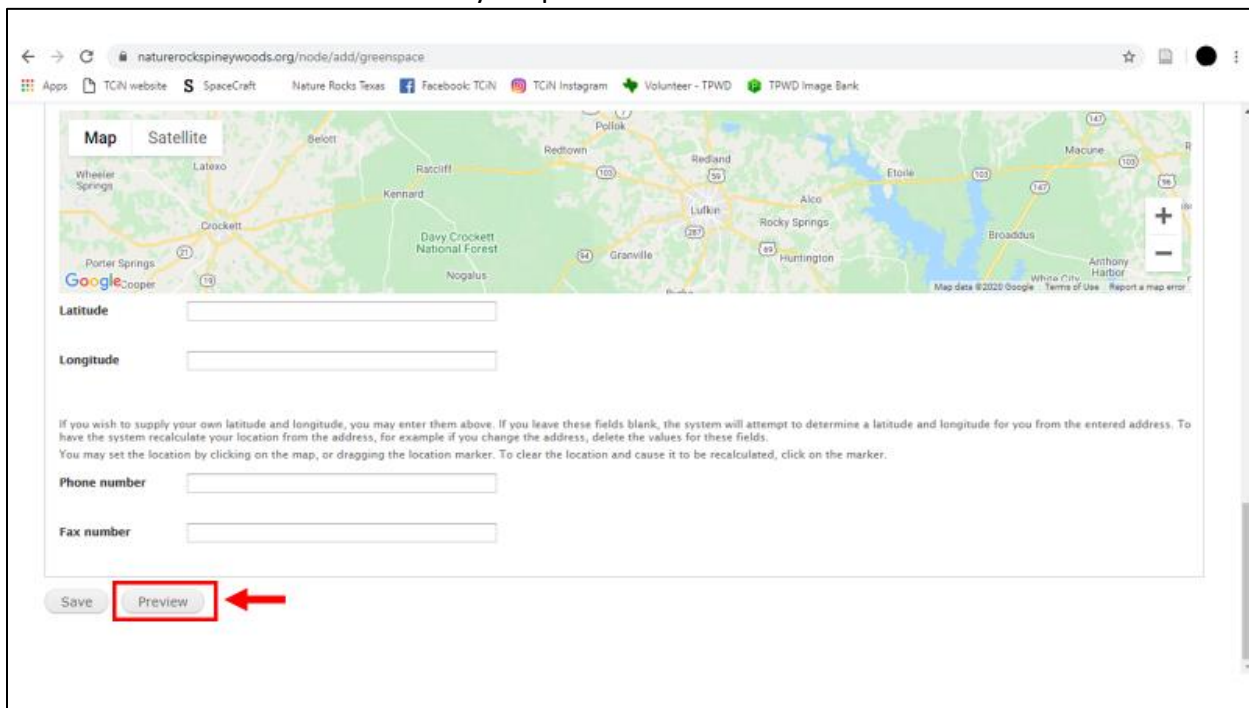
naturerockspineywoods.org/node/add/greenspace

Apps TCiN website SpaceCraft Nature Rocks Texas Facebook: TCiN TCiN Instagram Volunteer - TPWD TPWD Image Bank

Map Satellite

Belott Pollok Redtown Redland Macune Wheeler Springs Latexo Ratcliff Etoile Kennard Alco Lufkin Rocky Springs Crockett Davy Crockett National Forest Broaddus Granville Huntington Porter Springs Nogalus Anthony Harbor White City Cooper

Google

Map data ©2020 Google Terms of Use Report a map error

Latitude

Longitude

If you wish to supply your own latitude and longitude, you may enter them above. If you leave these fields blank, the system will attempt to determine a latitude and longitude for you from the entered address. To have the system recalculate your location from the address, for example if you change the address, delete the values for these fields.

You may set the location by clicking on the map, or dragging the location marker. To clear the location and cause it to be recalculated, click on the marker.

Phone number

Fax number

Save Preview